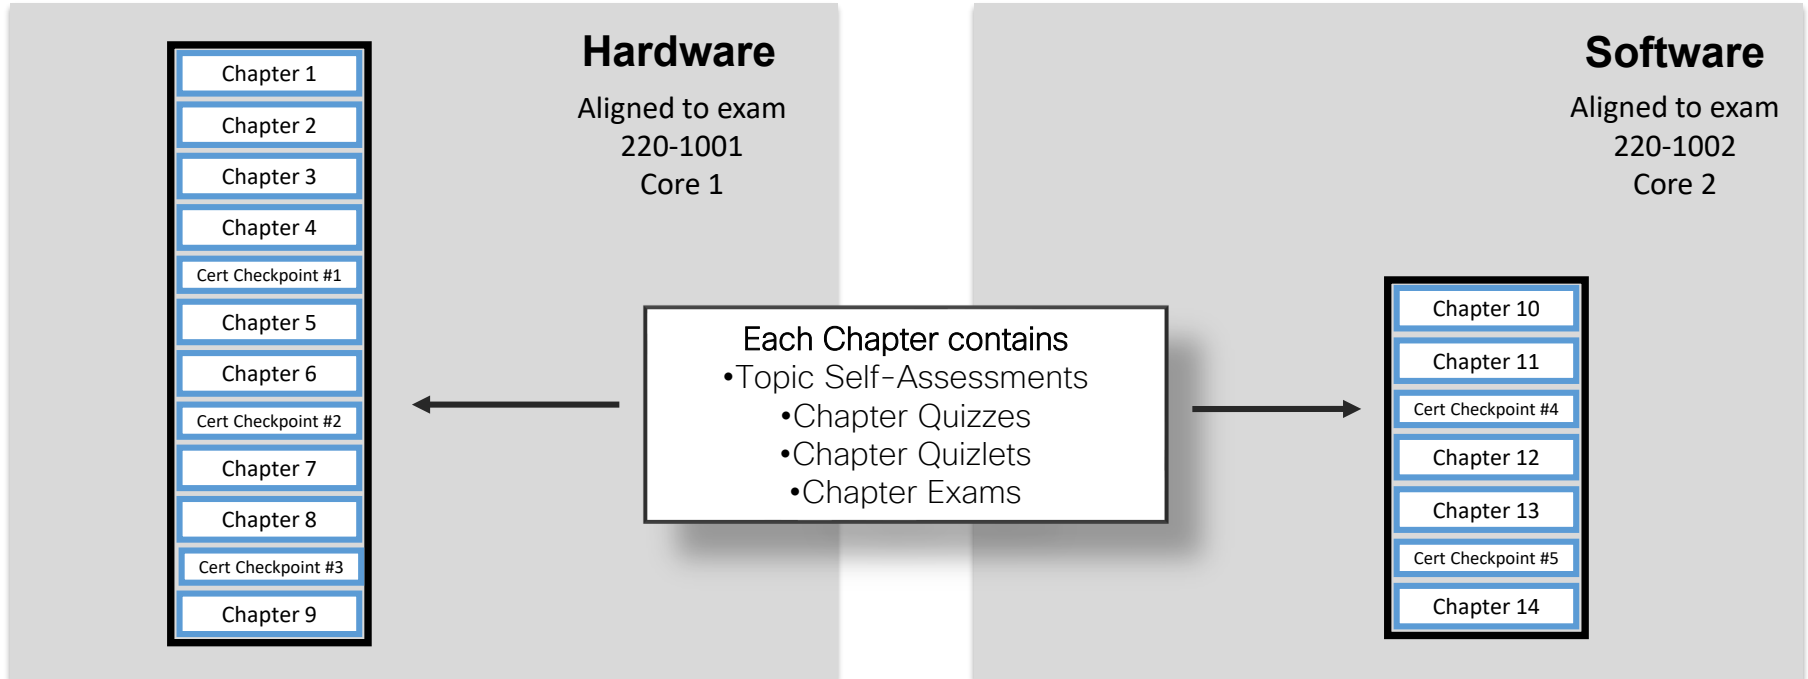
Chapter 1
Chapter 2
Chapter 3
Chapter 4
Cert Checkpoint #1
Chapter 5
Chapter 6
Cert Checkpoint #2
Chapter 7
Chapter 8
Cert Checkpoint #3
Chapter 9

Hardware

Aligned to exam
220-1001
Core 1

Each Chapter contains
•Topic Self-Assessments
•Chapter Quizzes
•Chapter Quizlets
•Chapter Exams

Software

Aligned to exam
220-1002
Core 2

Chapter 10
Chapter 11
Cert Checkpoint #4
Chapter 12
Chapter 13
Cert Checkpoint #5
Chapter 14